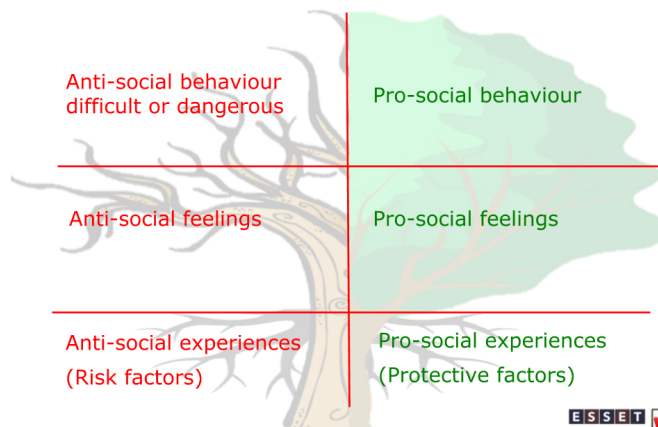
| Anti-social behaviour difficult or dangerous | Pro-social behaviour |
|---|---|
| Anti-social feelings | Pro-social feelings |
| Anti-social experiences (Risk factors) | Pro-social experiences (Protective factors) |

ESSET